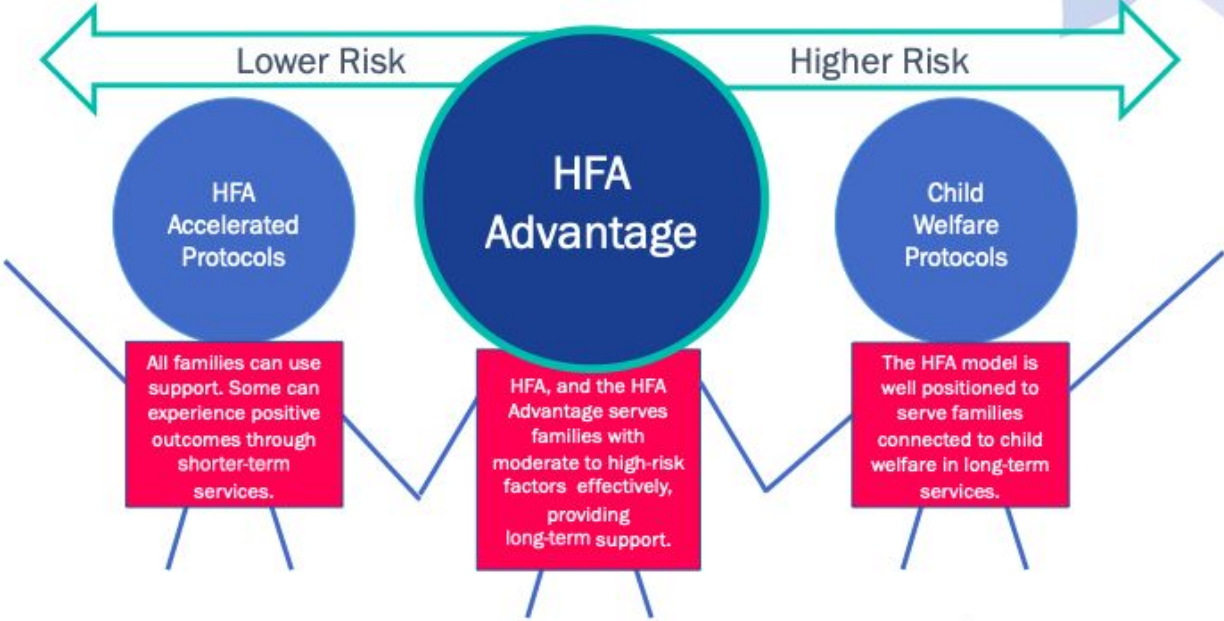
Lower Risk

Higher Risk

HFA Accelerated Protocols

HFA Advantage

Child Welfare Protocols

All families can use support. Some can experience positive outcomes through shorter-term services.

HFA, and the HFA Advantage serves families with moderate to high-risk factors effectively, providing long-term support.

The HFA model is well positioned to serve families connected to child welfare in long-term services.